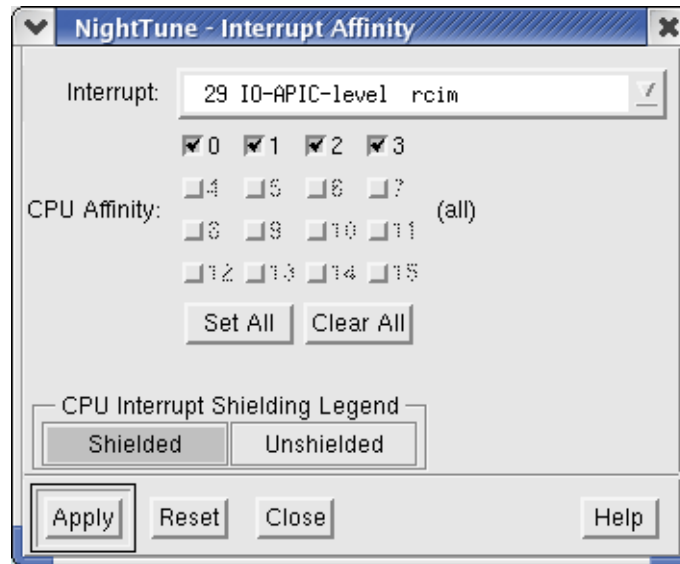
NightTune - Interrupt Affinity

Interrupt: 29 IO-APIC-level rcim

CPU Affinity:
0 1 2 3
4 5 6 7
8 9 10 11
12 13 14 15
(all)

Set All Clear All

CPU Interrupt Shielding Legend
Shielded Unshielded

Apply Reset Close Help